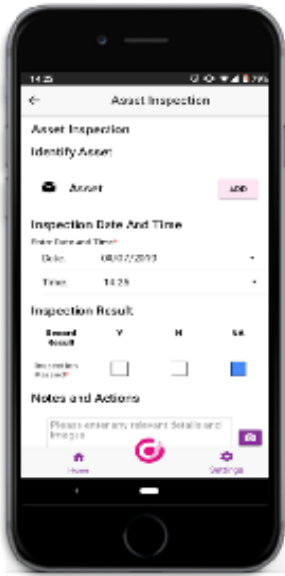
14:25

Asset Inspection

Asset Inspection

Identify Asset

Asset

ADD

Inspection Date And Time

Enter Date and Time*

Date: 08/07/2019

Time: 14:25

Inspection Result

Record Result

Y

N

NA

Inspection Passed*

Notes and Actions

Please enter any relevant details and images

Home

Settings